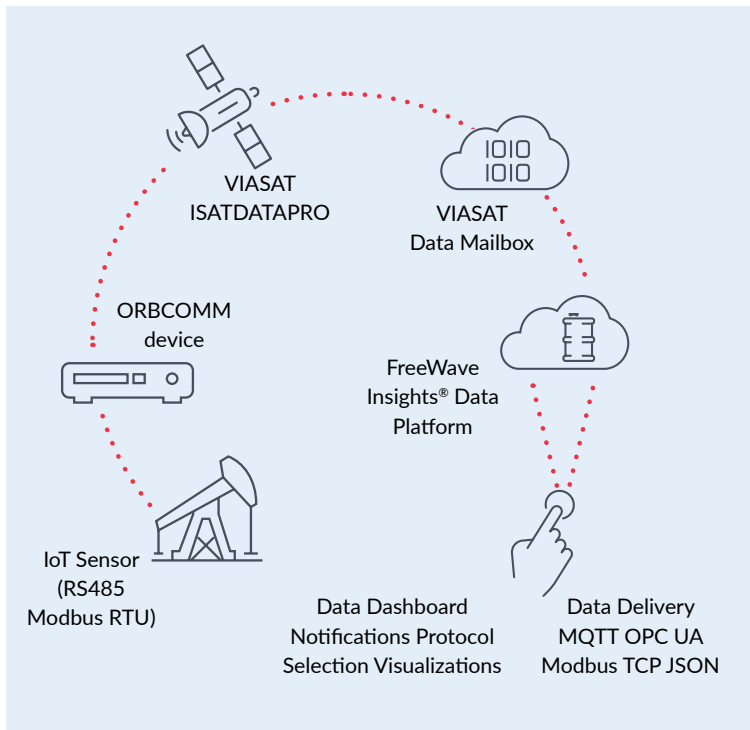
VIASAT
ISATDATAPRO

1010
1010

VIASAT
Data Mailbox

ORBCOMM
device

FreeWave
Insights® Data
Platform

IoT Sensor
(RS485
Modbus RTU)

Data Dashboard
Notifications Protocol
Selection Visualizations

Data Delivery
MQTT OPC UA
Modbus TCP JSON